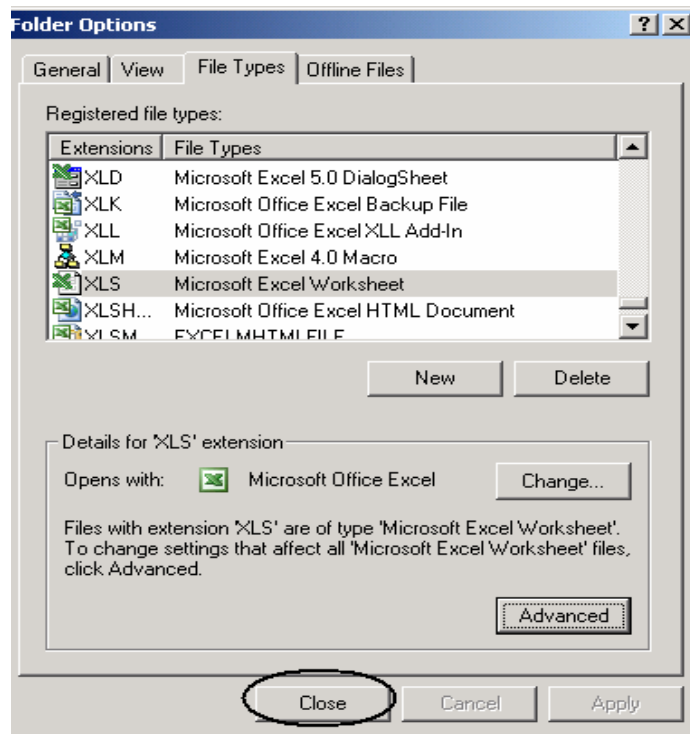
Folder Options

? X

General | View | File Types | Offline Files

Registered file types:

| Extensions | File Types |
|---|---|
| XLD | Microsoft Excel 5.0 DialogSheet |
| XLK | Microsoft Office Excel Backup File |
| XLL | Microsoft Office Excel XLL Add-In |
| XLM | Microsoft Excel 4.0 Macro |
| XLS | Microsoft Excel Worksheet |
| XLSH... | Microsoft Office Excel HTML Document |
| XLSM | EXCELMHTMLFILE |

New Delete

Details for 'XLS' extension

Opens with: Microsoft Office Excel Change...

Files with extension 'XLS' are of type 'Microsoft Excel Worksheet'. To change settings that affect all 'Microsoft Excel Worksheet' files, click Advanced.

Advanced

Close Cancel Apply